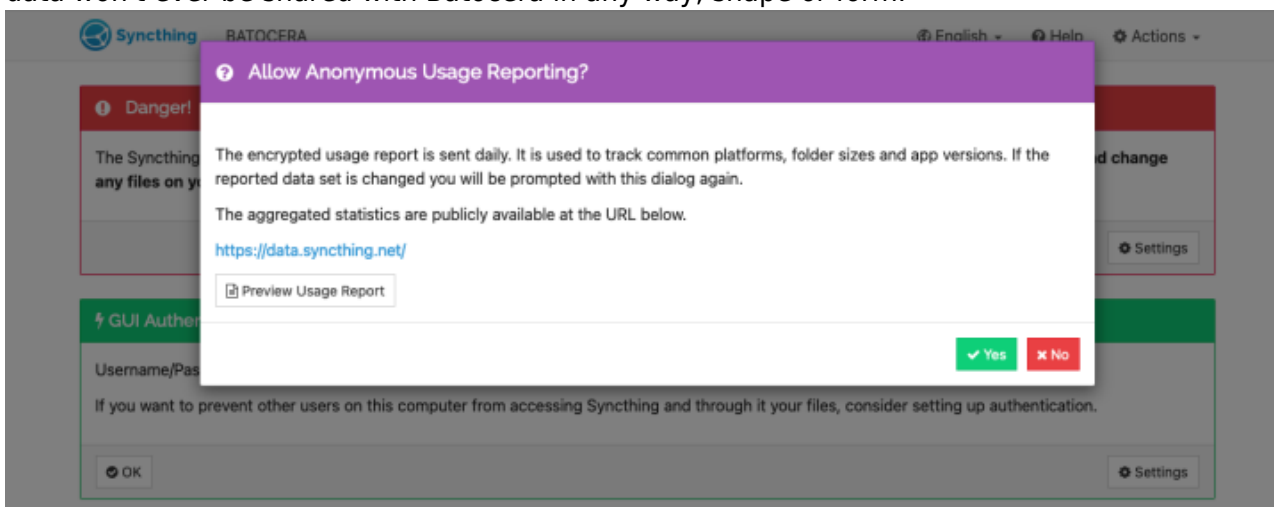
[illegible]

Syncthing BATOCERA

English Help Actions

Danger!

The Syncthing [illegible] d change any files on y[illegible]

Settings

GUI Authe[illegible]

Username/Pas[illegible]

If you want to prevent other users on this computer from accessing Syncthing and through it your files, consider setting up authentication.

OK

Settings

Allow Anonymous Usage Reporting?

The encrypted usage report is sent daily. It is used to track common platforms, folder sizes and app versions. If the reported data set is changed you will be prompted with this dialog again.

The aggregated statistics are publicly available at the URL below.

https://data.syncthing.net/

Preview Usage Report

Yes

No